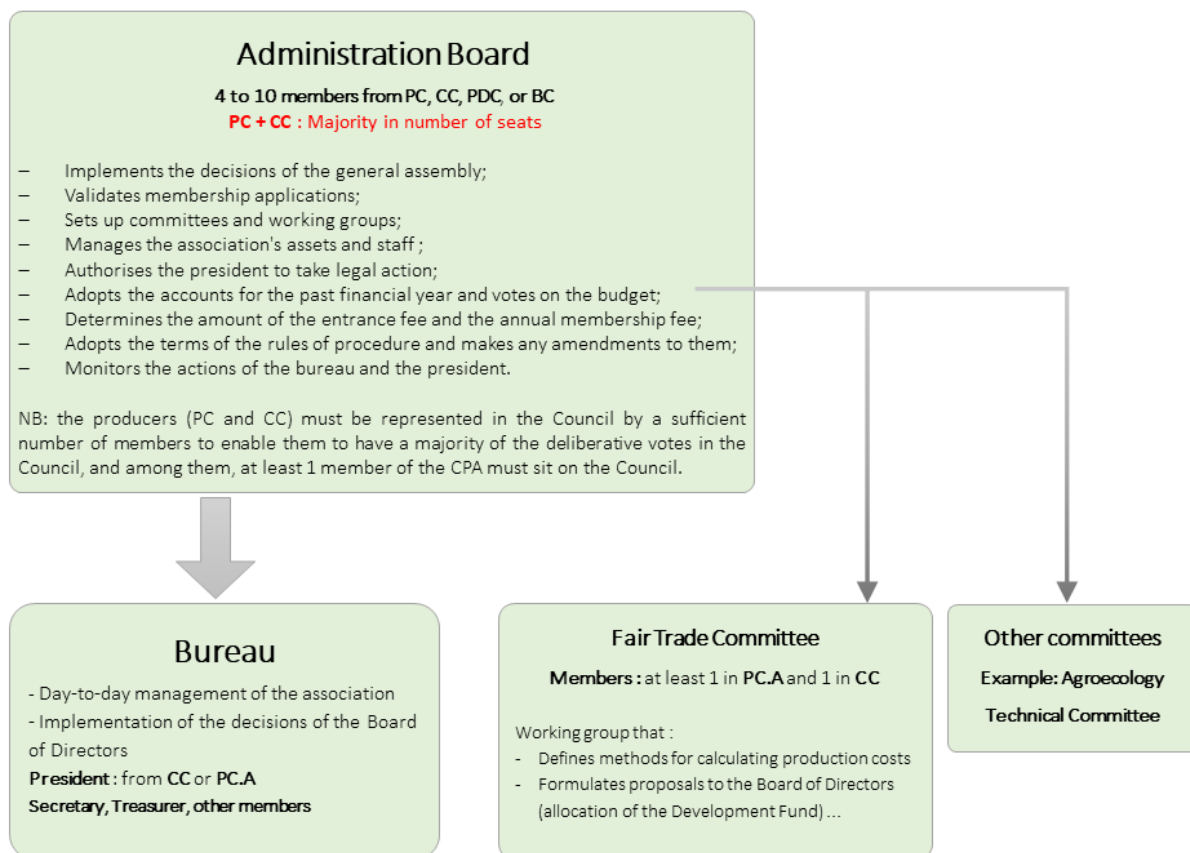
Administration Board

4 to 10 members from PC, CC, PDC, or BC
PC + CC : Majority in number of seats

– Implements the decisions of the general assembly;
– Validates membership applications;
– Sets up committees and working groups;
– Manages the association's assets and staff ;
– Authorises the president to take legal action;
– Adopts the accounts for the past financial year and votes on the budget;
– Determines the amount of the entrance fee and the annual membership fee;
– Adopts the terms of the rules of procedure and makes any amendments to them;
– Monitors the actions of the bureau and the president.

NB: the producers (PC and CC) must be represented in the Council by a sufficient number of members to enable them to have a majority of the deliberative votes in the Council, and among them, at least 1 member of the CPA must sit on the Council.

Bureau

- Day-to-day management of the association
- Implementation of the decisions of the Board of Directors
President : from CC or PC.A
Secretary, Treasurer, other members

Fair Trade Committee

Members : at least 1 in PC.A and 1 in CC

Working group that :
- Defines methods for calculating production costs
- Formulates proposals to the Board of Directors (allocation of the Development Fund) ...

Other committees

Example: Agroecology Technical Committee